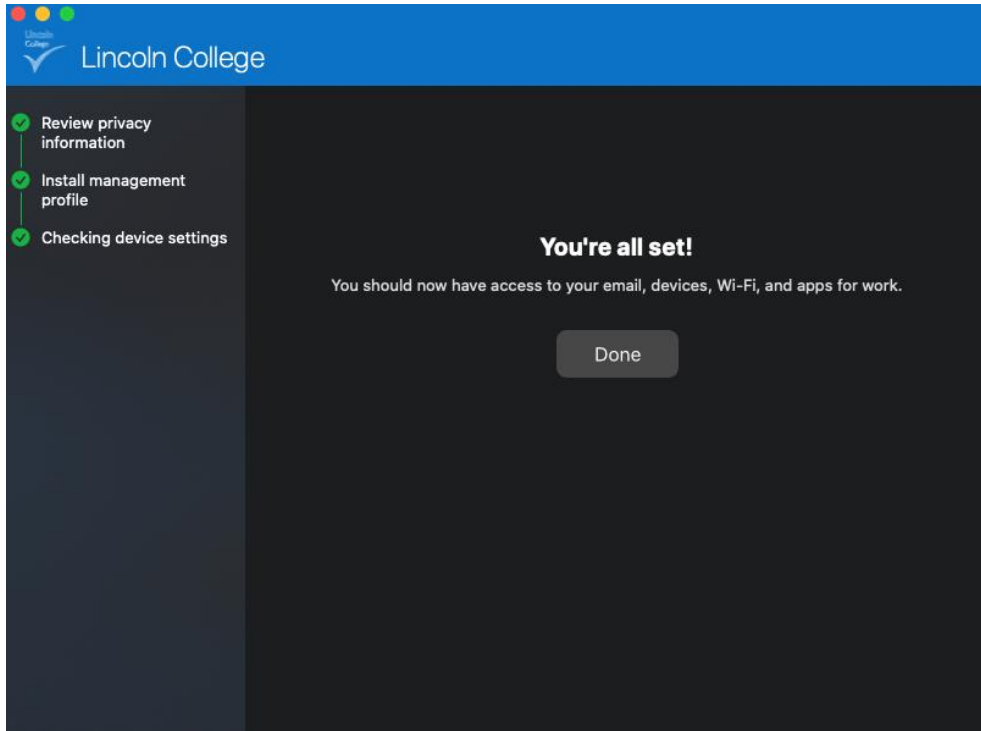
Lincoln College

Lincoln College

Review privacy information

Install management profile

Checking device settings

You're all set!

You should now have access to your email, devices, Wi-Fi, and apps for work.

Done